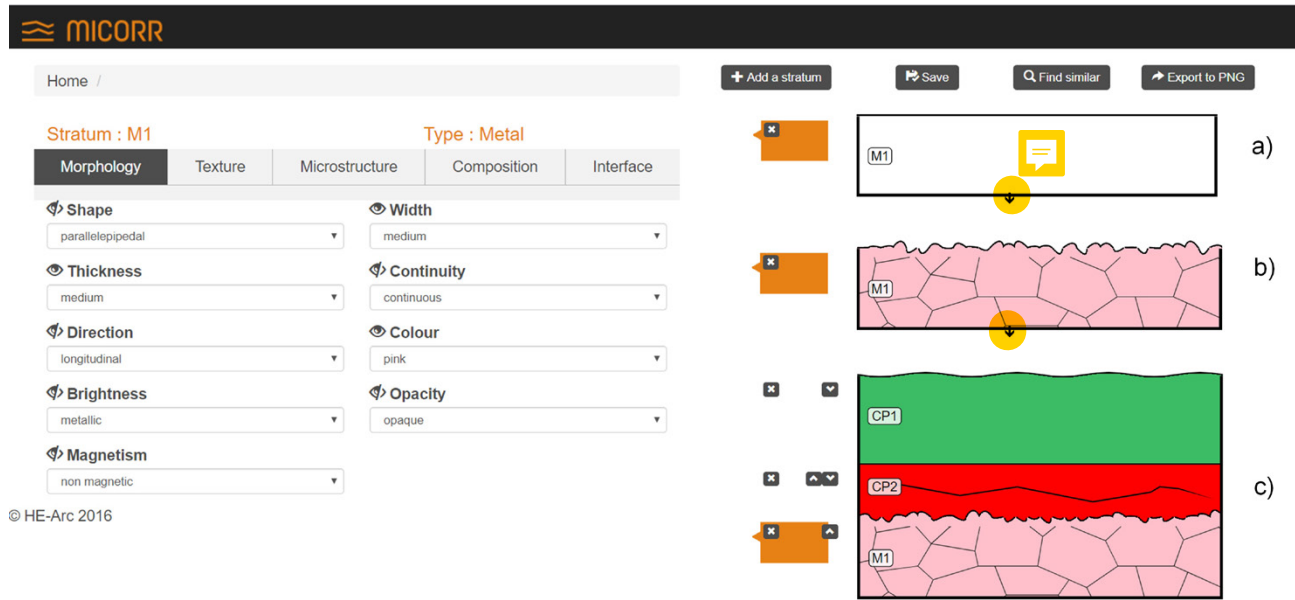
MICORR

Home /

Add a stratum
Save
Find similar
Export to PNG

Stratum : M1
Type : Metal

| Morphology | Texture | Microstructure | Composition | Interface |
|---|---|---|---|---|

Shape
parallelepipedal

Width
medium

Thickness
medium

Continuity
continuous

Direction
longitudinal

Colour
pink

Brightness
metallic

Opacity
opaque

Magnetism
non magnetic

© HE-Arc 2016

M1
a)

M1
b)

CP1
CP2
M1
c)